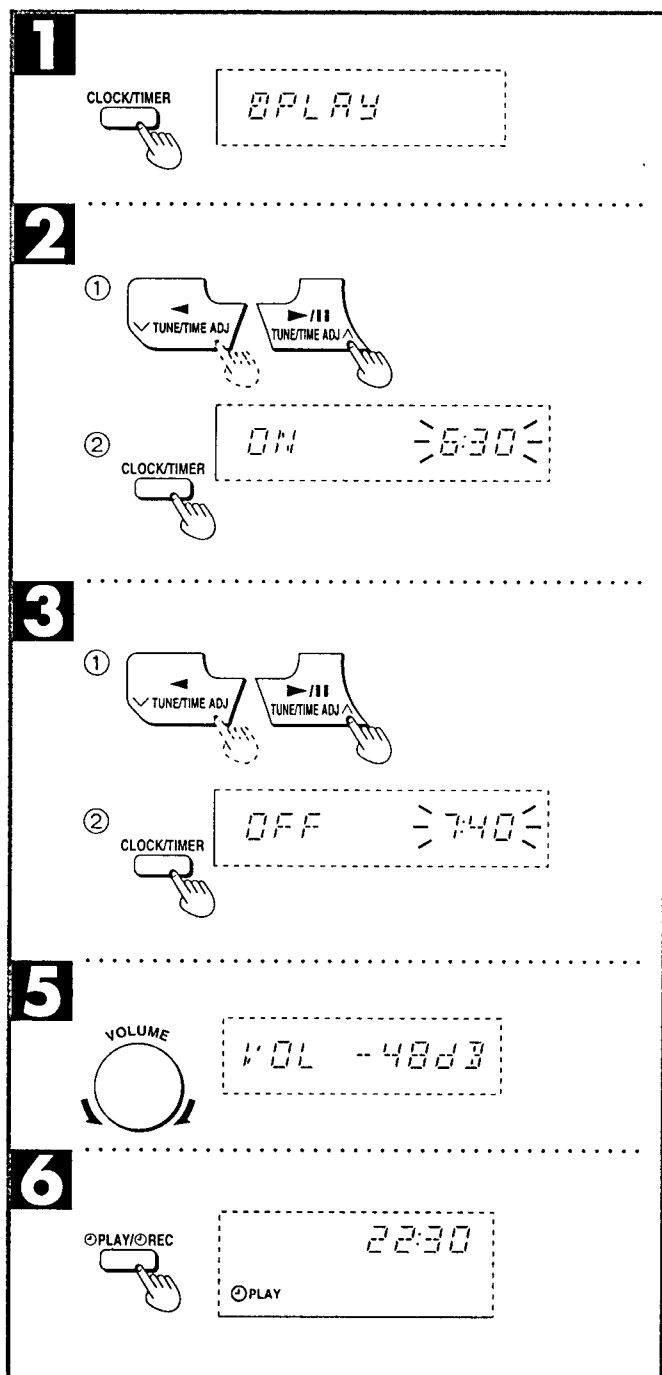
1

CLOCK/TIMER

ⓄPLAY

2

①

◄
∨ TUNE/TIME ADJ

►/❚❚
TUNE/TIME ADJ ∧

②

CLOCK/TIMER

ON 6:30

3

①

◄
∨ TUNE/TIME ADJ

►/❚❚
TUNE/TIME ADJ ∧

②

CLOCK/TIMER

OFF 7:40

5

VOLUME

VOL -48dB

6

ⓄPLAY/ⓄREC

22:30

ⓄPLAY